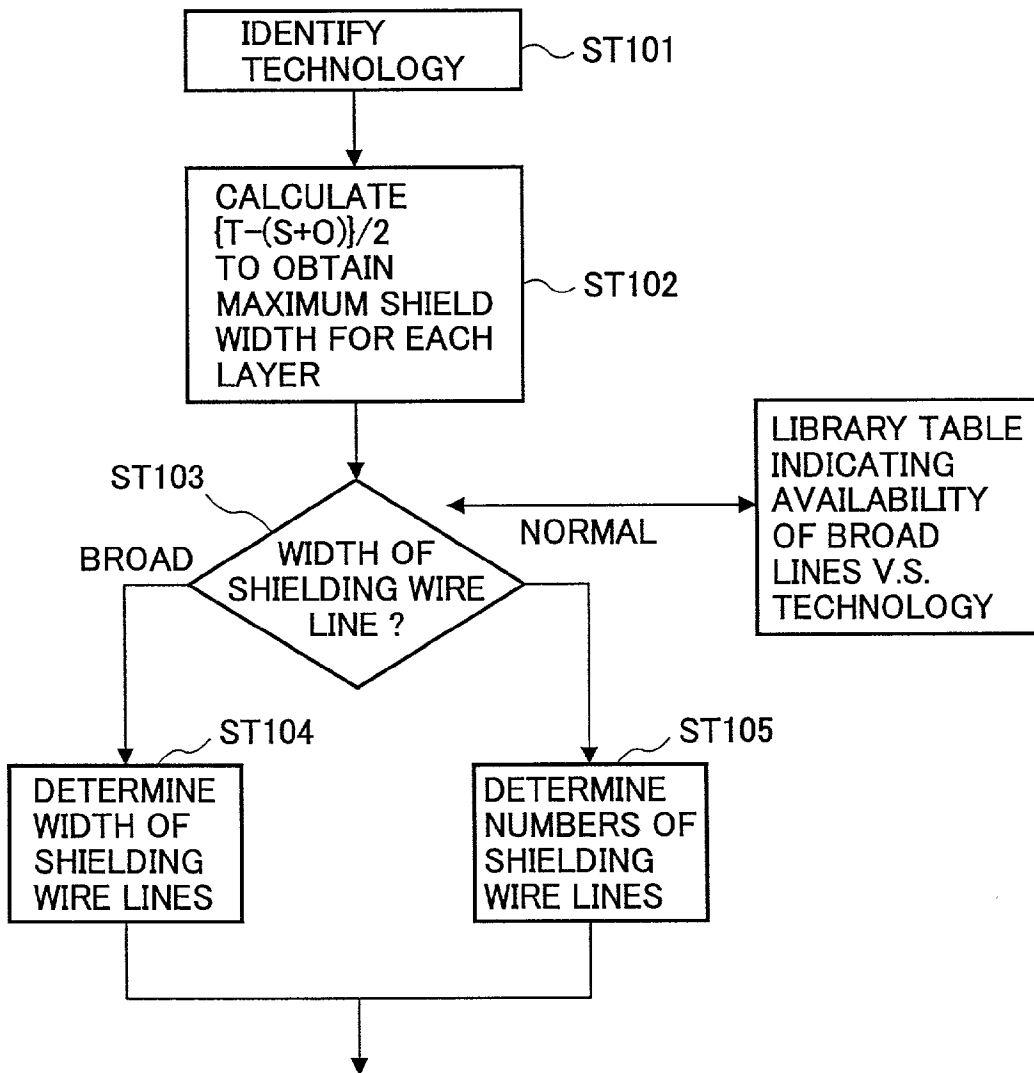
IDENTIFY TECHNOLOGY

ST101

CALCULATE $\{T-(S+O)\}/2$ TO OBTAIN MAXIMUM SHIELD WIDTH FOR EACH LAYER

ST102

ST103

WIDTH OF SHIELDING WIRE LINE ?

BROAD

NORMAL

LIBRARY TABLE INDICATING AVAILABILITY OF BROAD LINES V.S. TECHNOLOGY

ST104

DETERMINE WIDTH OF SHIELDING WIRE LINES

ST105

DETERMINE NUMBERS OF SHIELDING WIRE LINES